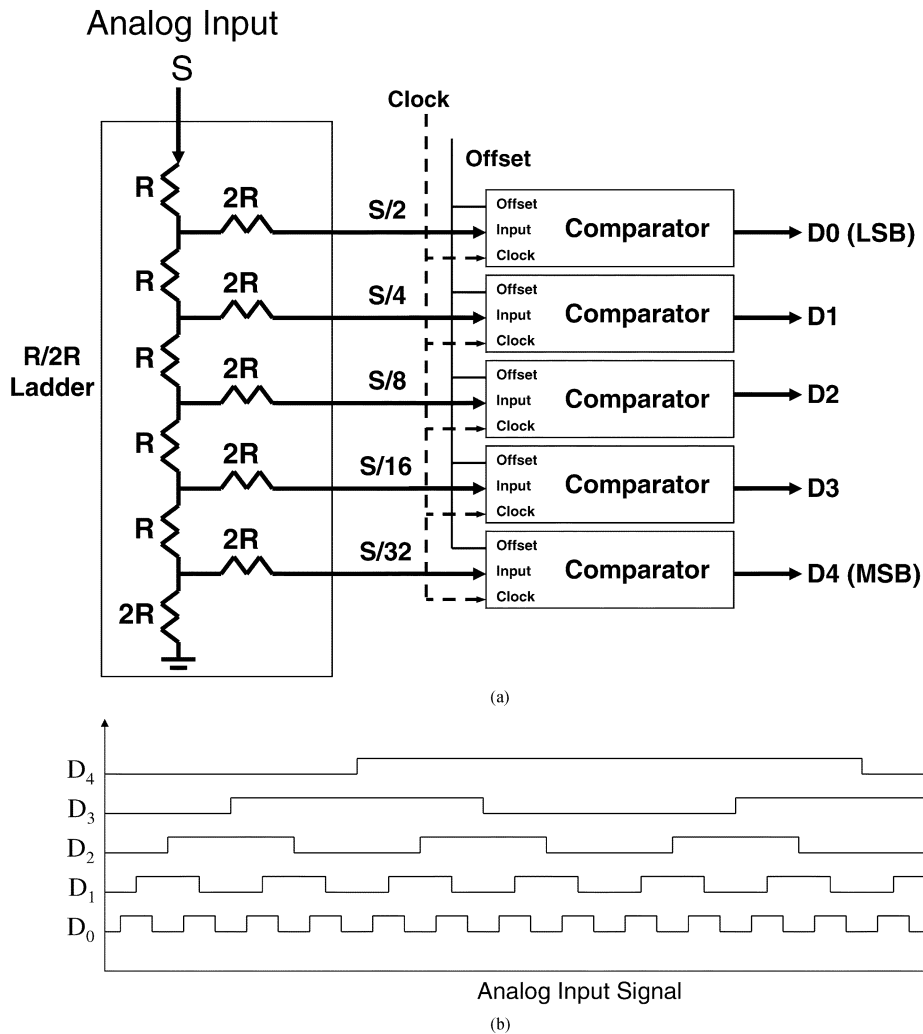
Analog Input

S

Clock

Offset

R/2R Ladder

R

2R

S/2

Offset
Input
Clock

Comparator

D0 (LSB)

R

2R

S/4

Offset
Input
Clock

Comparator

D1

R

2R

S/8

Offset
Input
Clock

Comparator

D2

R

2R

S/16

Offset
Input
Clock

Comparator

D3

R

2R

S/32

Offset
Input
Clock

Comparator

D4 (MSB)

2R

(a)

$D_4$

$D_3$

$D_2$

$D_1$

$D_0$

Analog Input Signal

(b)